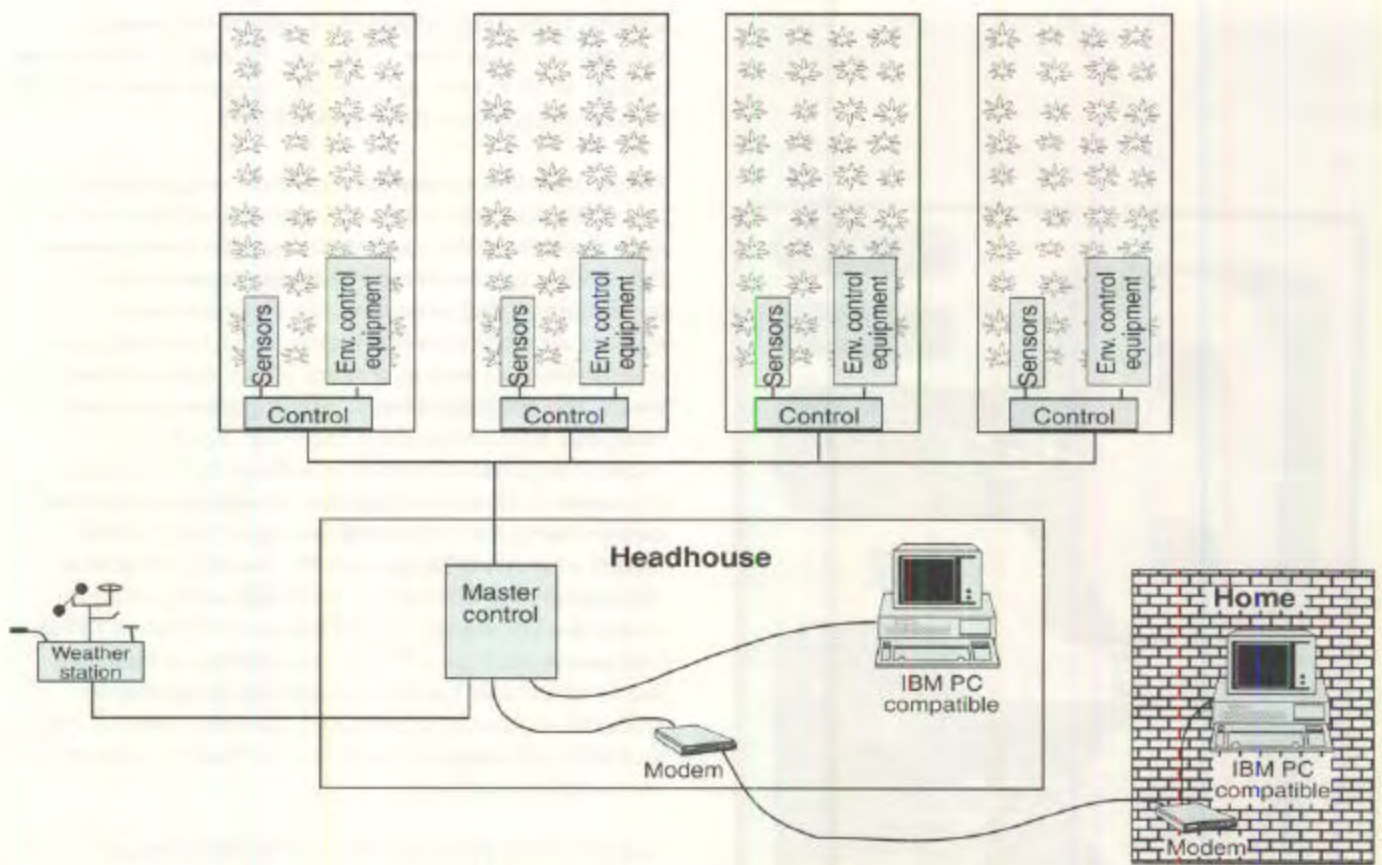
Sensors

Env. control equipment

Control

Sensors

Env. control equipment

Control

Sensors

Env. control equipment

Control

Sensors

Env. control equipment

Control

Headhouse

Master control

Weather station

IBM PC compatible

Modem

Home

IBM PC compatible

Modem